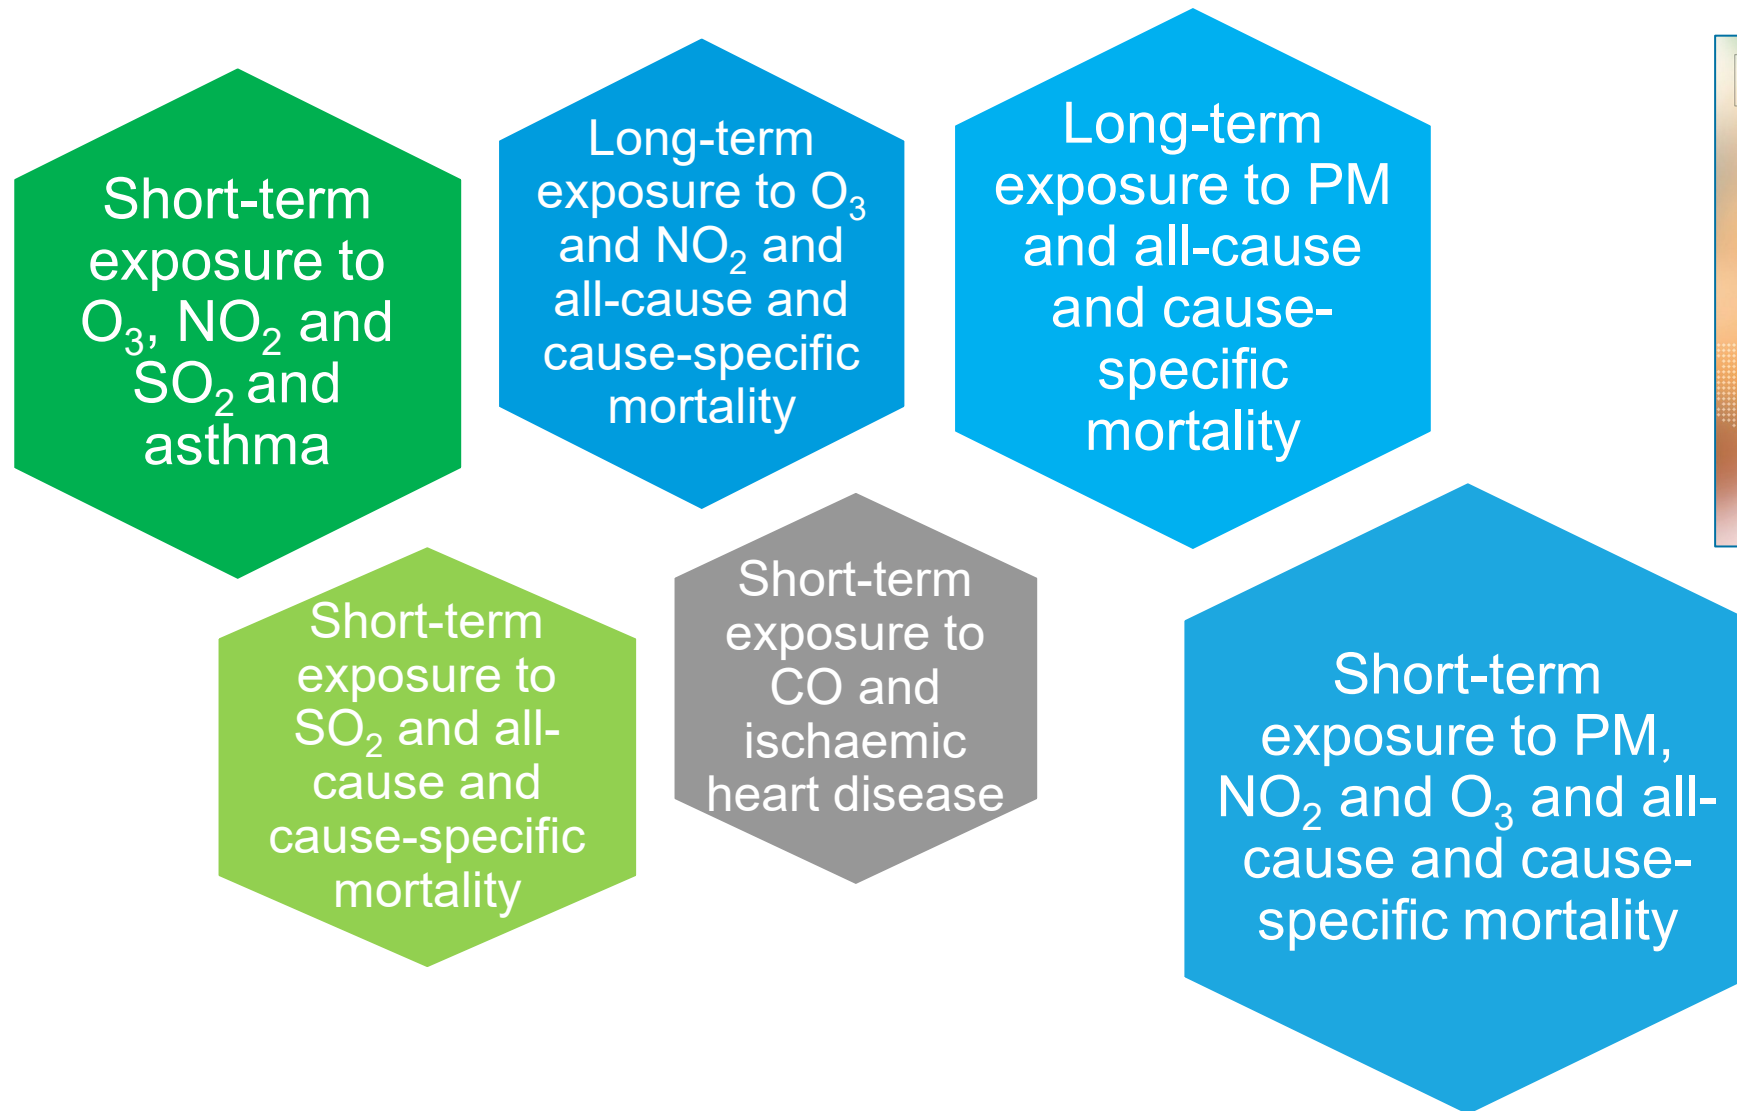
Short-term exposure to $O_3$, $NO_2$ and $SO_2$ and asthma

Long-term exposure to $O_3$ and $NO_2$ and all-cause and cause-specific mortality

Long-term exposure to PM and all-cause and cause-specific mortality

Short-term exposure to $SO_2$ and all-cause and cause-specific mortality

Short-term exposure to CO and ischaemic heart disease

Short-term exposure to PM, $NO_2$ and $O_3$ and all-cause and cause-specific mortality